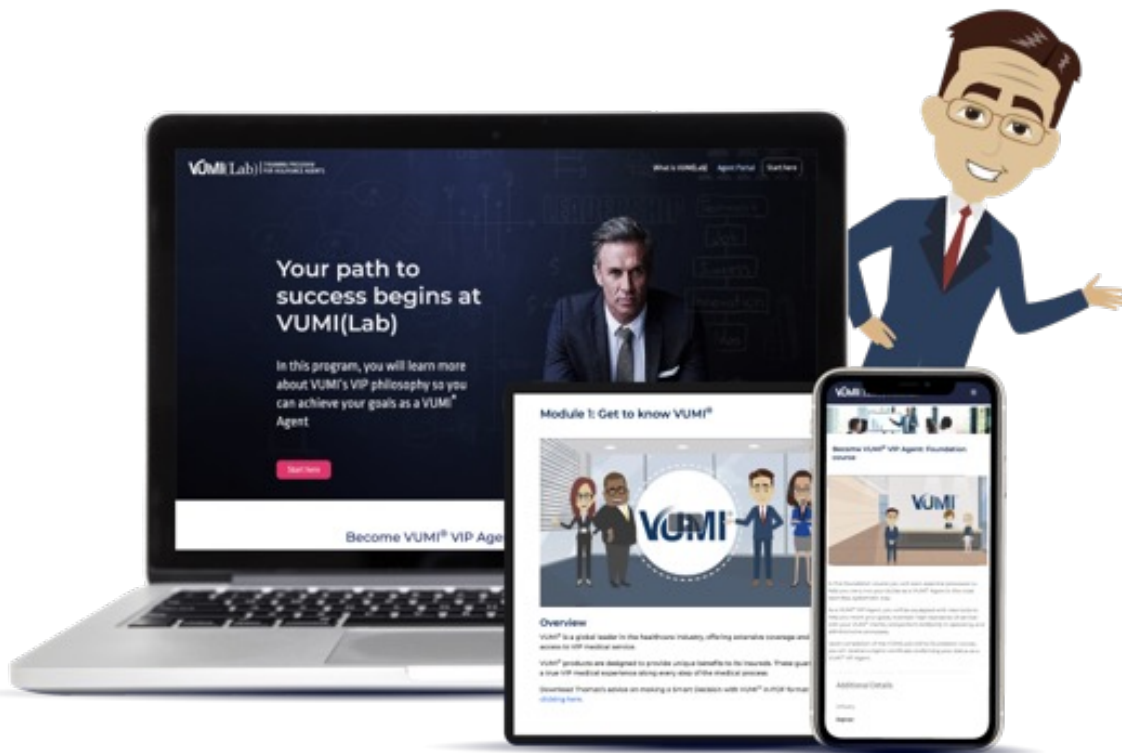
VUMI(Lab) | TRAINING PROGRAM FOR INSURANCE AGENTS

What is VUMI(Lab) Agent Portal Start here

Your path to success begins at VUMI(Lab)

In this program, you will learn more about VUMI's VIP philosophy so you can achieve your goals as a VUMI® Agent

Start here

Become VUMI® VIP Age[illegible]

Module 1: Get to know VUMI®

VUMI

Overview

VUMI® is a global leader in the healthcare industry, offering extensive coverage and access to VIP medical service.

VUMI® products are designed to provide unique benefits to its insureds. These guar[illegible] a true VIP medical experience along every step of the medical process.

Download Thomas's advice on making a Smart Decision with VUMI® in PDF format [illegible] clicking here.

VUMI

Become VUMI® VIP Agent: Foundation course

VUMI

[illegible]

Additional Details

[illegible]